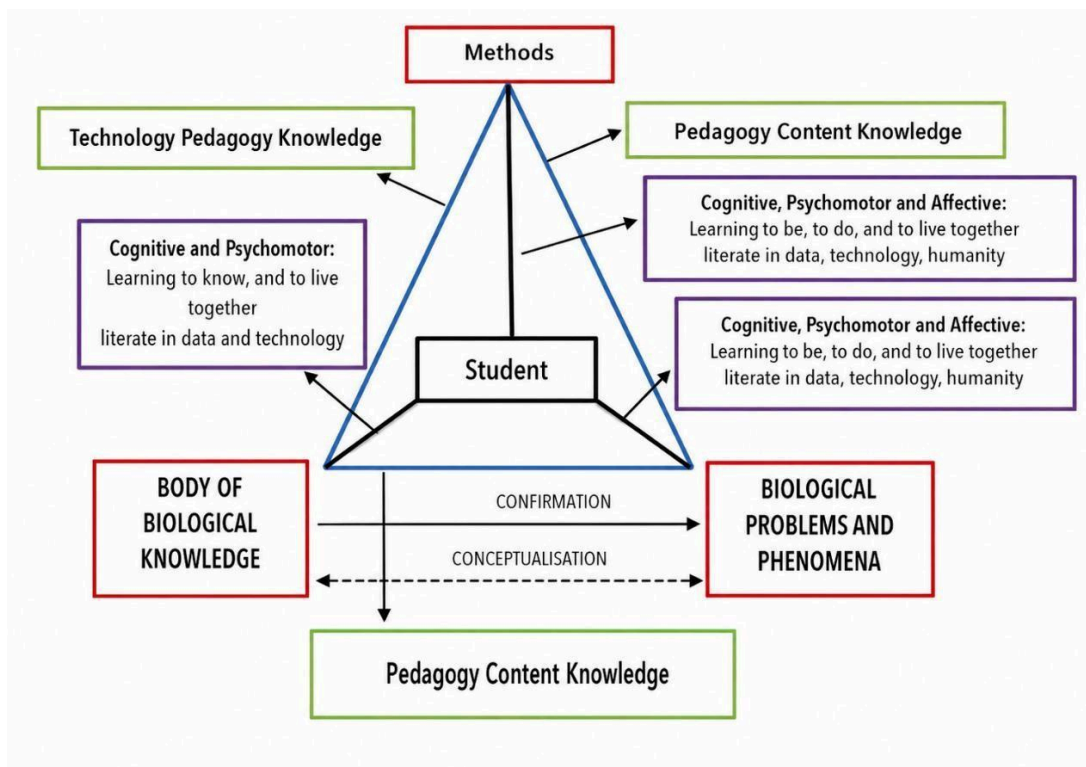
Methods

Technology Pedagogy Knowledge

Pedagogy Content Knowledge

Cognitive, Psychomotor and Affective:
Learning to be, to do, and to live together
literate in data, technology, humanity

Cognitive and Psychomotor:
Learning to know, and to live together
literate in data and technology

Cognitive, Psychomotor and Affective:
Learning to be, to do, and to live together
literate in data, technology, humanity

Student

BODY OF BIOLOGICAL KNOWLEDGE

CONFIRMATION

CONCEPTUALISATION

BIOLOGICAL PROBLEMS AND PHENOMENA

Pedagogy Content Knowledge